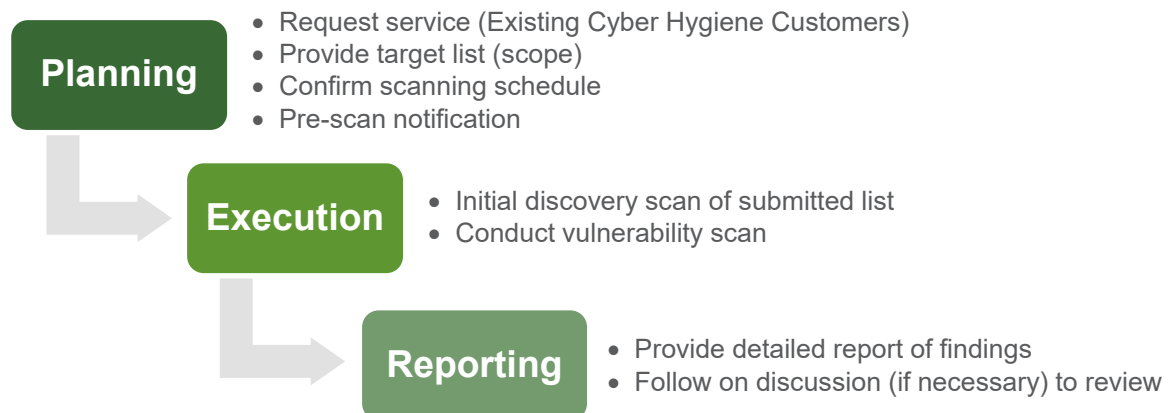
Planning

- Request service (Existing Cyber Hygiene Customers)
- Provide target list (scope)
- Confirm scanning schedule
- Pre-scan notification

Execution

- Initial discovery scan of submitted list
- Conduct vulnerability scan

Reporting

- Provide detailed report of findings
- Follow on discussion (if necessary) to review